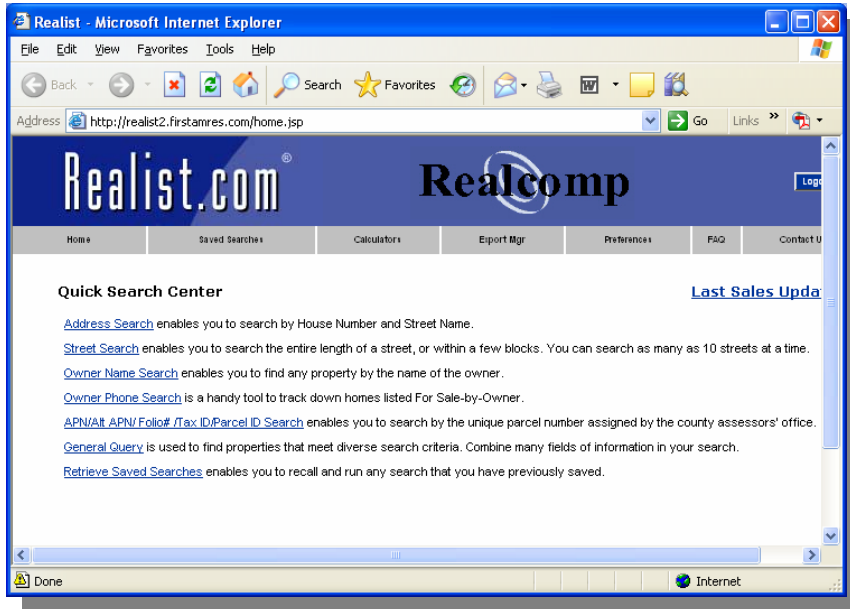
Realist - Microsoft Internet Explorer

File Edit View Favorites Tools Help

Back Search Favorites

Address http://realist2.firstamres.com/home.jsp Go Links »

Realist.com® Realcomp Logo

Home | Saved Searches | Calculators | Export Mgr | Preferences | FAQ | Contact U

Quick Search Center

Last Sales Upda

Address Search enables you to search by House Number and Street Name.

Street Search enables you to search the entire length of a street, or within a few blocks. You can search as many as 10 streets at a time.

Owner Name Search enables you to find any property by the name of the owner.

Owner Phone Search is a handy tool to track down homes listed For Sale-by-Owner.

APN/Alt APN/ Folio# /Tax ID/Parcel ID Search enables you to search by the unique parcel number assigned by the county assessors' office.

General Query is used to find properties that meet diverse search criteria. Combine many fields of information in your search.

Retrieve Saved Searches enables you to recall and run any search that you have previously saved.

Done Internet